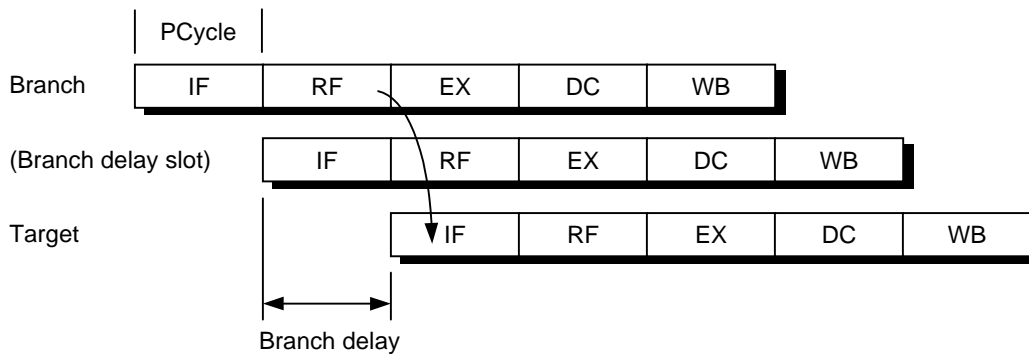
PCycle

Branch

| IF | RF | EX | DC | WB |
|---|---|---|---|---|

(Branch delay slot)

| IF | RF | EX | DC | WB |
|---|---|---|---|---|

Target

| IF | RF | EX | DC | WB |
|---|---|---|---|---|

Branch delay